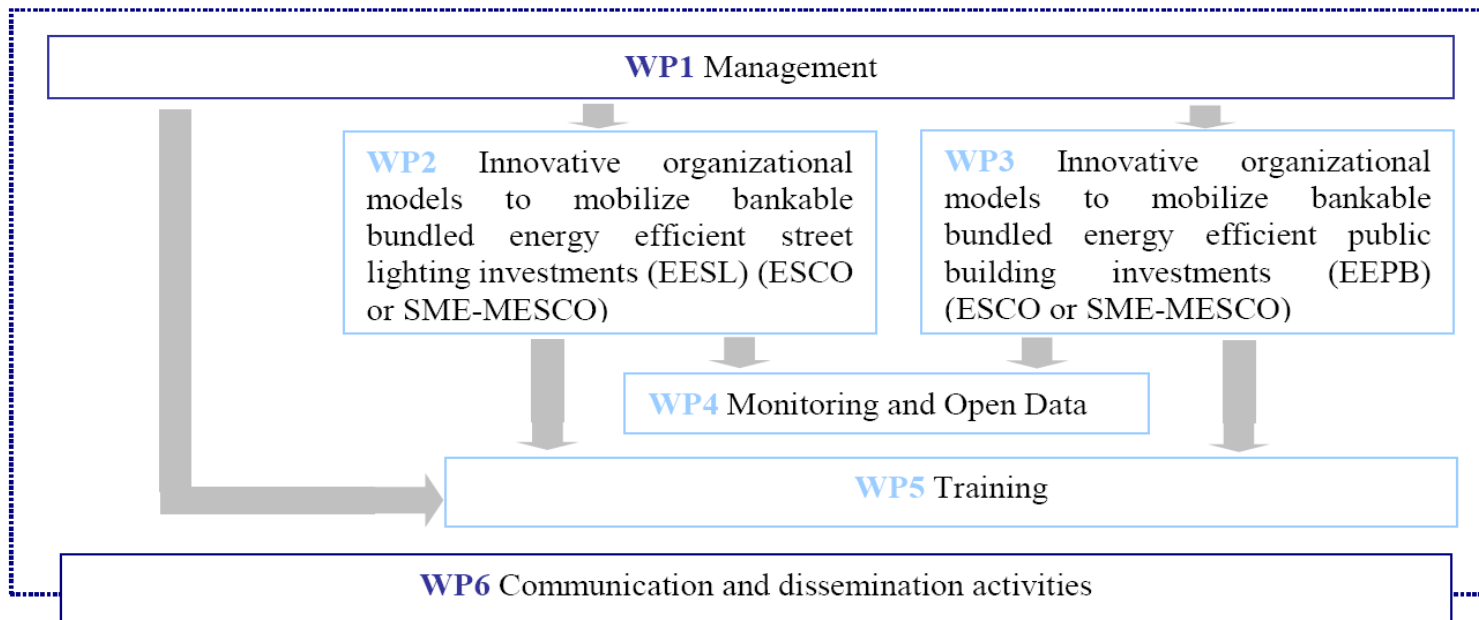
WP1 Management

WP2 Innovative organizational models to mobilize bankable bundled energy efficient street lighting investments (EESL) (ESCO or SME-MESCO)

WP3 Innovative organizational models to mobilize bankable bundled energy efficient public building investments (EEPB) (ESCO or SME-MESCO)

WP4 Monitoring and Open Data

WP5 Training

WP6 Communication and dissemination activities